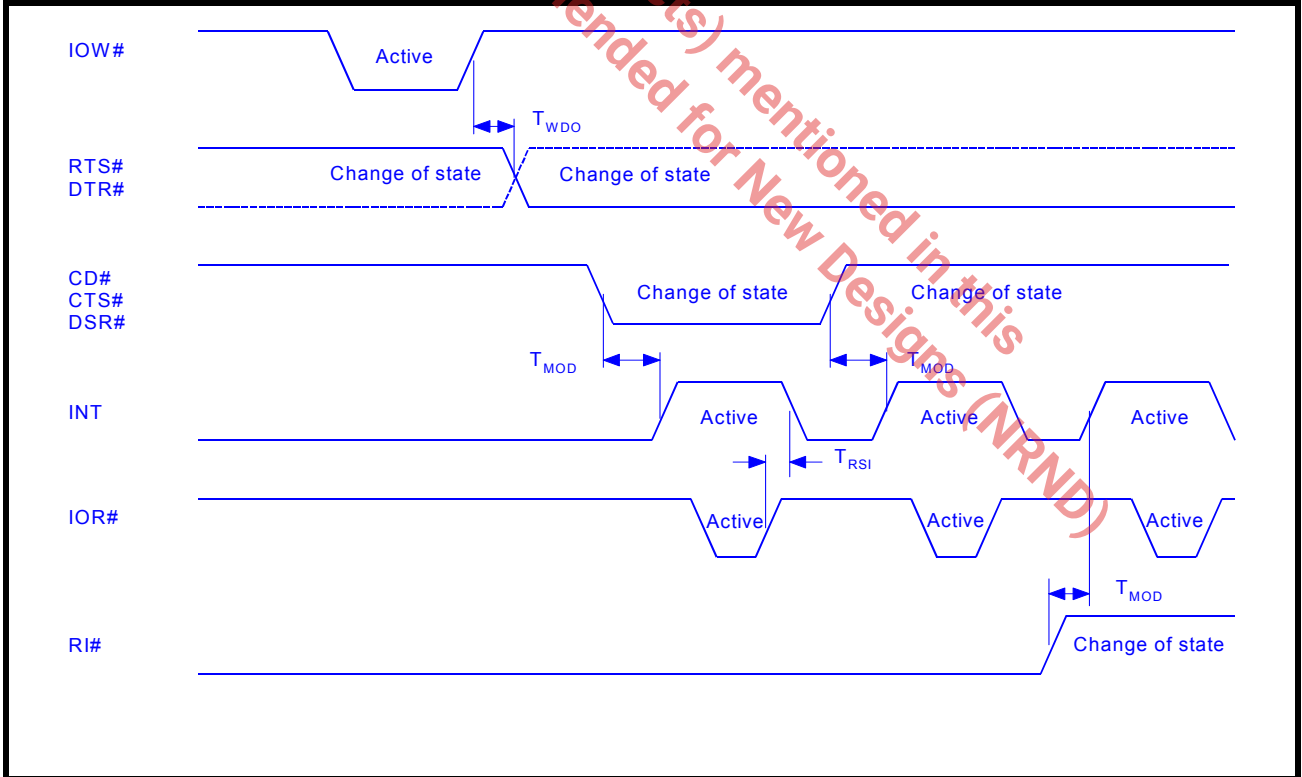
IOW#

Active

$T_{WDO}$

RTS#
DTR#

Change of state

Change of state

CD#
CTS#
DSR#

Change of state

Change of state

$T_{MOD}$

$T_{MOD}$

INT

Active

Active

Active

$T_{RSI}$

IOR#

Active

Active

Active

$T_{MOD}$

RI#

Change of state

ts) mentioned in this
ended for New Designs (NRND)